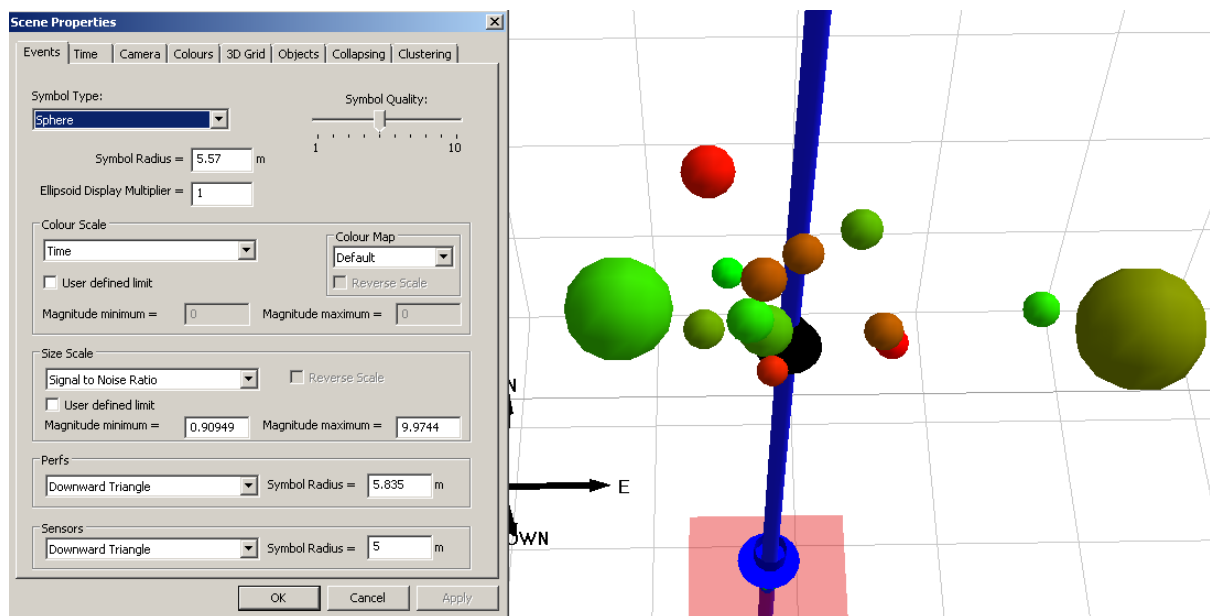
Scene Properties

Events | Time | Camera | Colours | 3D Grid | Objects | Collapsing | Clustering

Symbol Type:
Sphere

Symbol Quality:
1 10

Symbol Radius = 5.57 m

Ellipsoid Display Multiplier = 1

Colour Scale
Time
User defined limit
Magnitude minimum = 0
Colour Map
Default
Reverse Scale
Magnitude maximum = 0

Size Scale
Signal to Noise Ratio
Reverse Scale
User defined limit
Magnitude minimum = 0.90949
Magnitude maximum = 9.9744

Perfs
Downward Triangle
Symbol Radius = 5.835 m

Sensors
Downward Triangle
Symbol Radius = 5 m

OK Cancel Apply

N
E
OWN